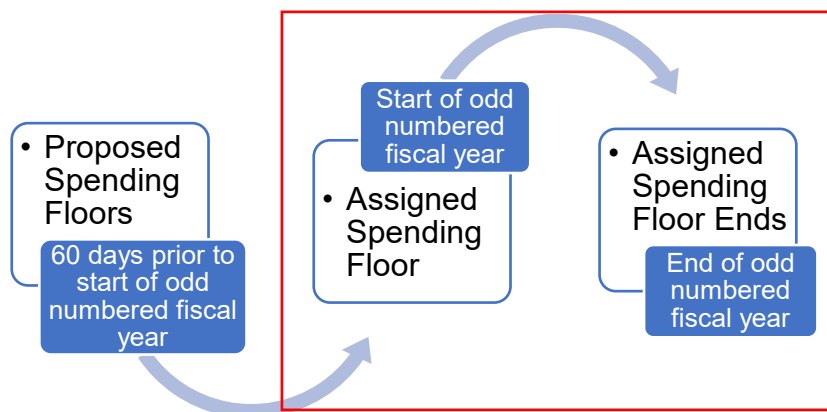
• Proposed Spending Floors

60 days prior to start of odd numbered fiscal year

Start of odd numbered fiscal year

• Assigned Spending Floor

• Assigned Spending Floor Ends

End of odd numbered fiscal year